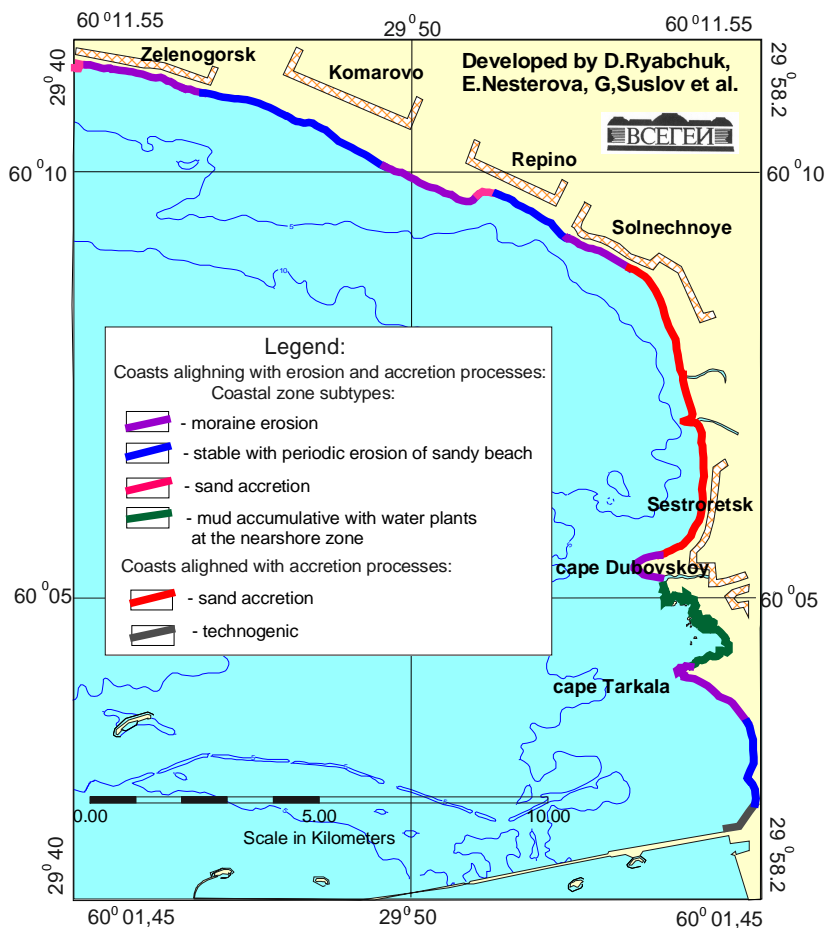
$60^0$11.55

$29^0$50

$60^0$11.55

$29^0$40

Zelenogorsk

Komarovo

Developed by D.Ryabchuk, E.Nesterova, G,Suslov et al.

$29^0$58.2

ВСЕГЕИ

Repino

$60^0$10

$60^0$10

Solnechnoye

5

10

Legend:

Coasts alighning with erosion and accretion processes:

Coastal zone subtypes:

- moraine erosion

- stable with periodic erosion of sandy beach

- sand accretion

- mud accumulative with water plants at the nearshore zone

Coasts alighned with accretion processes:

- sand accretion

- technogenic

Sestroretsk

cape Dubovskoy

$60^0$05

$60^0$05

cape Tarkala

0.00

5.00

10.00

Scale in Kilometers

$29^0$40

$29^0$58.2

$60^0$01,45

$29^0$50

$60^0$01,45